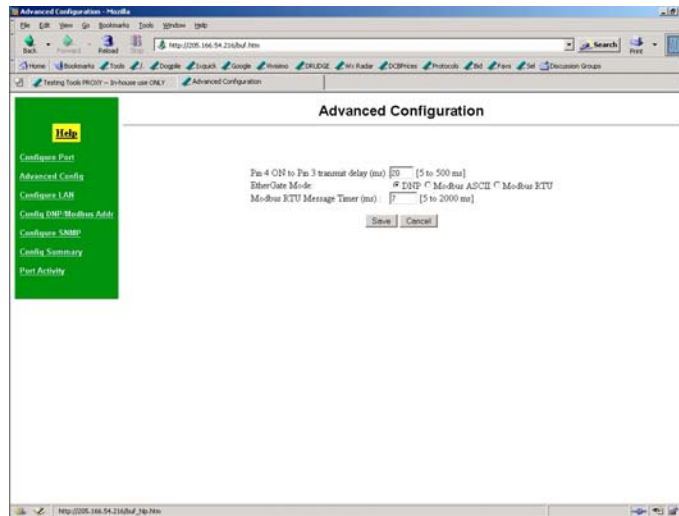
Advanced Configuration - Mozilla

File Edit View Go Bookmarks Tools Window Help

Back Forward Reload Stop http://205.166.54.216/buf.htm Search Print

Home Bookmarks Tools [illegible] Dogpile Ixquick Google Vivisimo DRUDGE Wx Radar DCBPrices Protocols Bid Favs Sel Discussion Groups

Testing Tools PROXY -- In-house use ONLY Advanced Configuration

Help

Configure Port

Advanced Config

Configure LAN

Config DNP/Modbus Addr

Configure SNMP

Config Summary

Port Activity

Advanced Configuration

Pin 4 ON to Pin 3 transmit delay (ms) 20 [5 to 500 ms]

EtherGate Mode: DNP Modbus ASCII Modbus RTU

Modbus RTU Message Timer (ms) : 7 [5 to 2000 ms]

Save Cancel

http://205.166.54.216/buf_hlp.htm